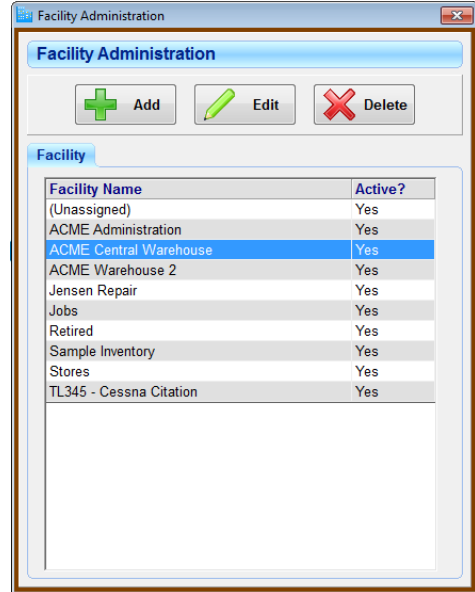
Facility Administration

Facility Administration

Add

Edit

Delete

Facility

| Facility Name | Active? |
|---|---|
| (Unassigned) | Yes |
| ACME Administration | Yes |
| ACME Central Warehouse | Yes |
| ACME Warehouse 2 | Yes |
| Jensen Repair | Yes |
| Jobs | Yes |
| Retired | Yes |
| Sample Inventory | Yes |
| Stores | Yes |
| TL345 - Cessna Citation | Yes |